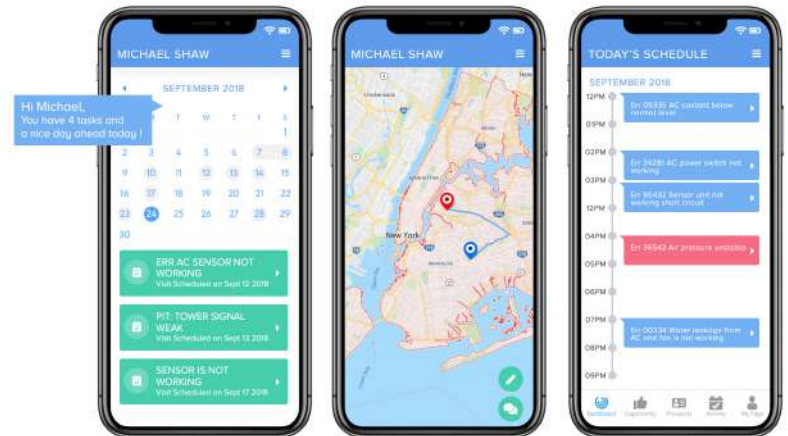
MICHAEL SHAW

Hi Michael,
You have 4 tasks and a nice day ahead today !

SEPTEMBER 2018

| | T | W | T | F | S |
|---|---|---|---|---|---|
| | | | | | 1 |
| 2 | 3 | 4 | 5 | 6 | 7 | 8 |
| 9 | 10 | 11 | 12 | 13 | 14 | 15 |
| 16 | 17 | 18 | 19 | 20 | 21 | 22 |
| 23 | 24 | 25 | 26 | 27 | 28 | 29 |
| 30 | | | | | | |

ERR AC SENSOR NOT WORKING
Visit Scheduled on Sept 12 2018

PIT: TOWER SIGNAL WEAK
Visit Scheduled on Sept 13 2018

SENSOR IS NOT WORKING
Visit Scheduled on Sept 17 2018

MICHAEL SHAW

New York

TODAY'S SCHEDULE

SEPTEMBER 2018

12PM
Err 05335 AC coolant below normal level
01PM
02PM
Err 34281 AC power switch not working
03PM
Err 95432 Sensor unit not working short circuit
12PM
04PM
Err 36543 Air pressure unstable
05PM
06PM
07PM
Err 00334 Water leakage from AC unit fan is not working
08PM
09PM

Dashboard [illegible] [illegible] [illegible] My Page